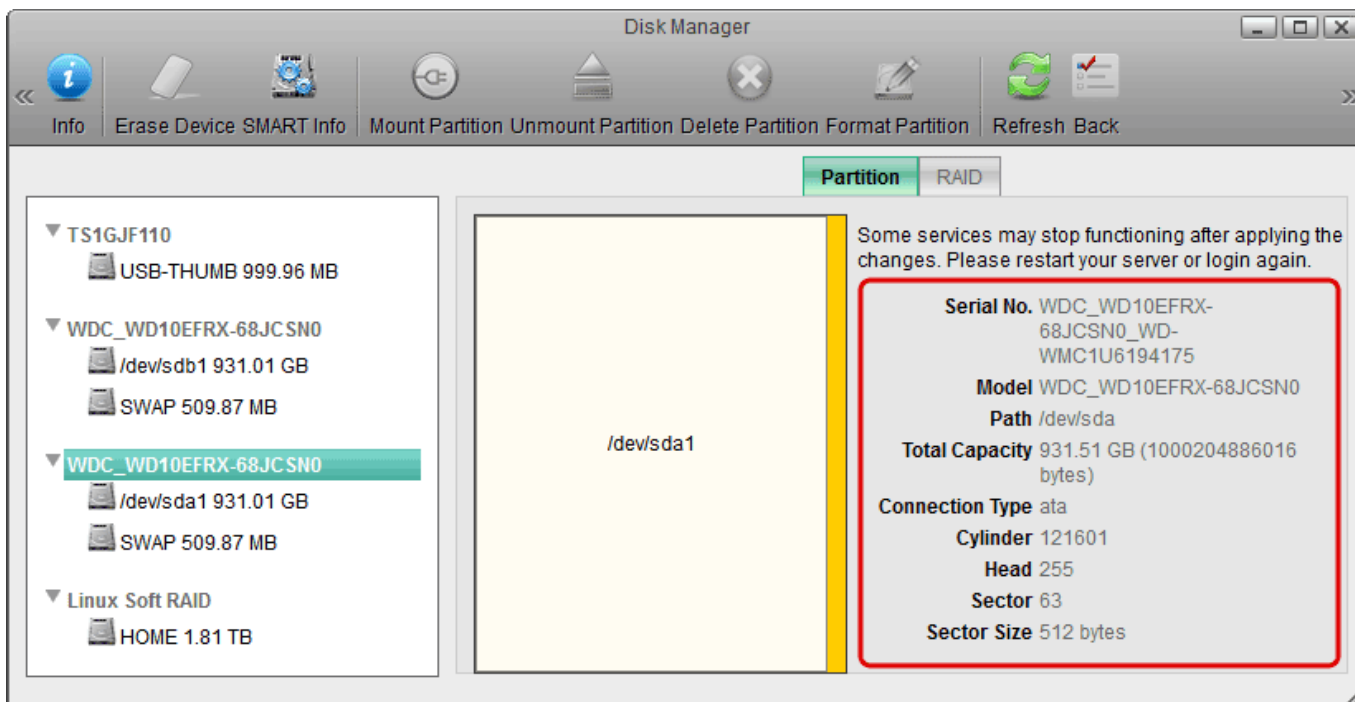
Disk Manager

Info Erase Device SMART Info Mount Partition Unmount Partition Delete Partition Format Partition Refresh Back

Partition RAID

TS1GJF110
USB-THUMB 999.96 MB
WDC_WD10EFRX-68JCSN0
/dev/sdb1 931.01 GB
SWAP 509.87 MB
WDC_WD10EFRX-68JCSN0
/dev/sda1 931.01 GB
SWAP 509.87 MB
Linux Soft RAID
HOME 1.81 TB

/dev/sda1

Some services may stop functioning after applying the changes. Please restart your server or login again.

Serial No. WDC_WD10EFRX-68JCSN0_WD-WMC1U6194175
Model WDC_WD10EFRX-68JCSN0
Path /dev/sda
Total Capacity 931.51 GB (1000204886016 bytes)
Connection Type ata
Cylinder 121601
Head 255
Sector 63
Sector Size 512 bytes